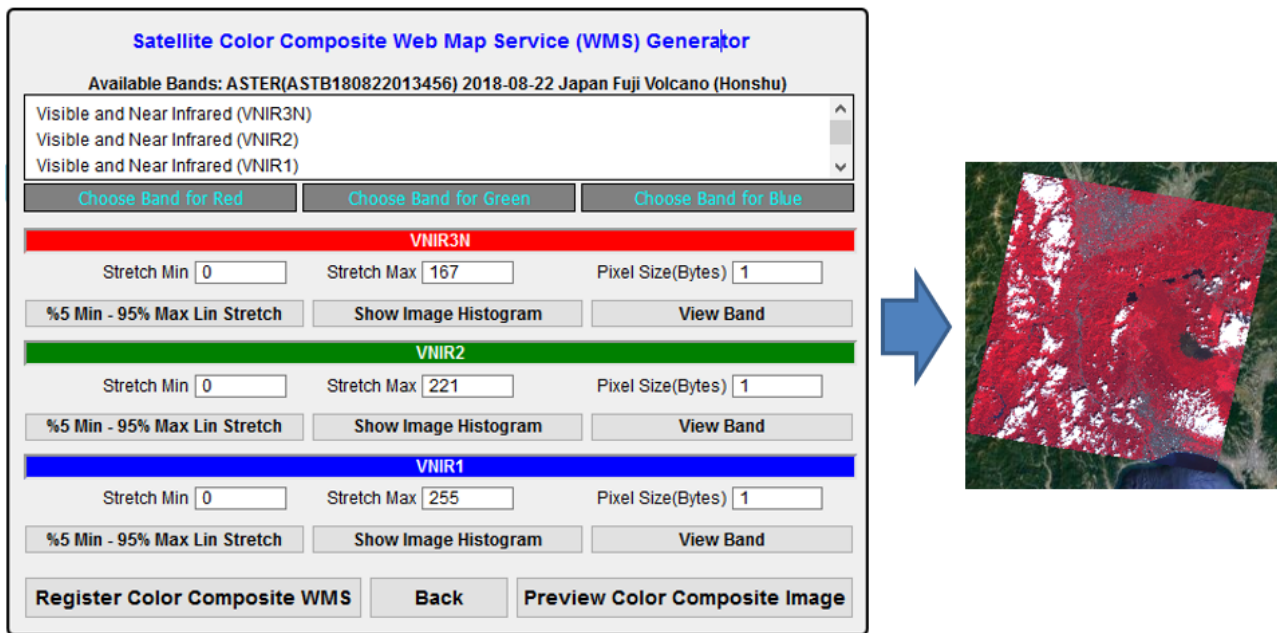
Satellite Color Composite Web Map Service (WMS) Generator

Available Bands: ASTER(ASTB180822013456) 2018-08-22 Japan Fuji Volcano (Honshu)

Visible and Near Infrared (VNIR3N)
Visible and Near Infrared (VNIR2)
Visible and Near Infrared (VNIR1)

Choose Band for Red | Choose Band for Green | Choose Band for Blue

VNIR3N

Stretch Min 0 | Stretch Max 167 | Pixel Size(Bytes) 1

%5 Min - 95% Max Lin Stretch | Show Image Histogram | View Band

VNIR2

Stretch Min 0 | Stretch Max 221 | Pixel Size(Bytes) 1

%5 Min - 95% Max Lin Stretch | Show Image Histogram | View Band

VNIR1

Stretch Min 0 | Stretch Max 255 | Pixel Size(Bytes) 1

%5 Min - 95% Max Lin Stretch | Show Image Histogram | View Band

Register Color Composite WMS | Back | Preview Color Composite Image